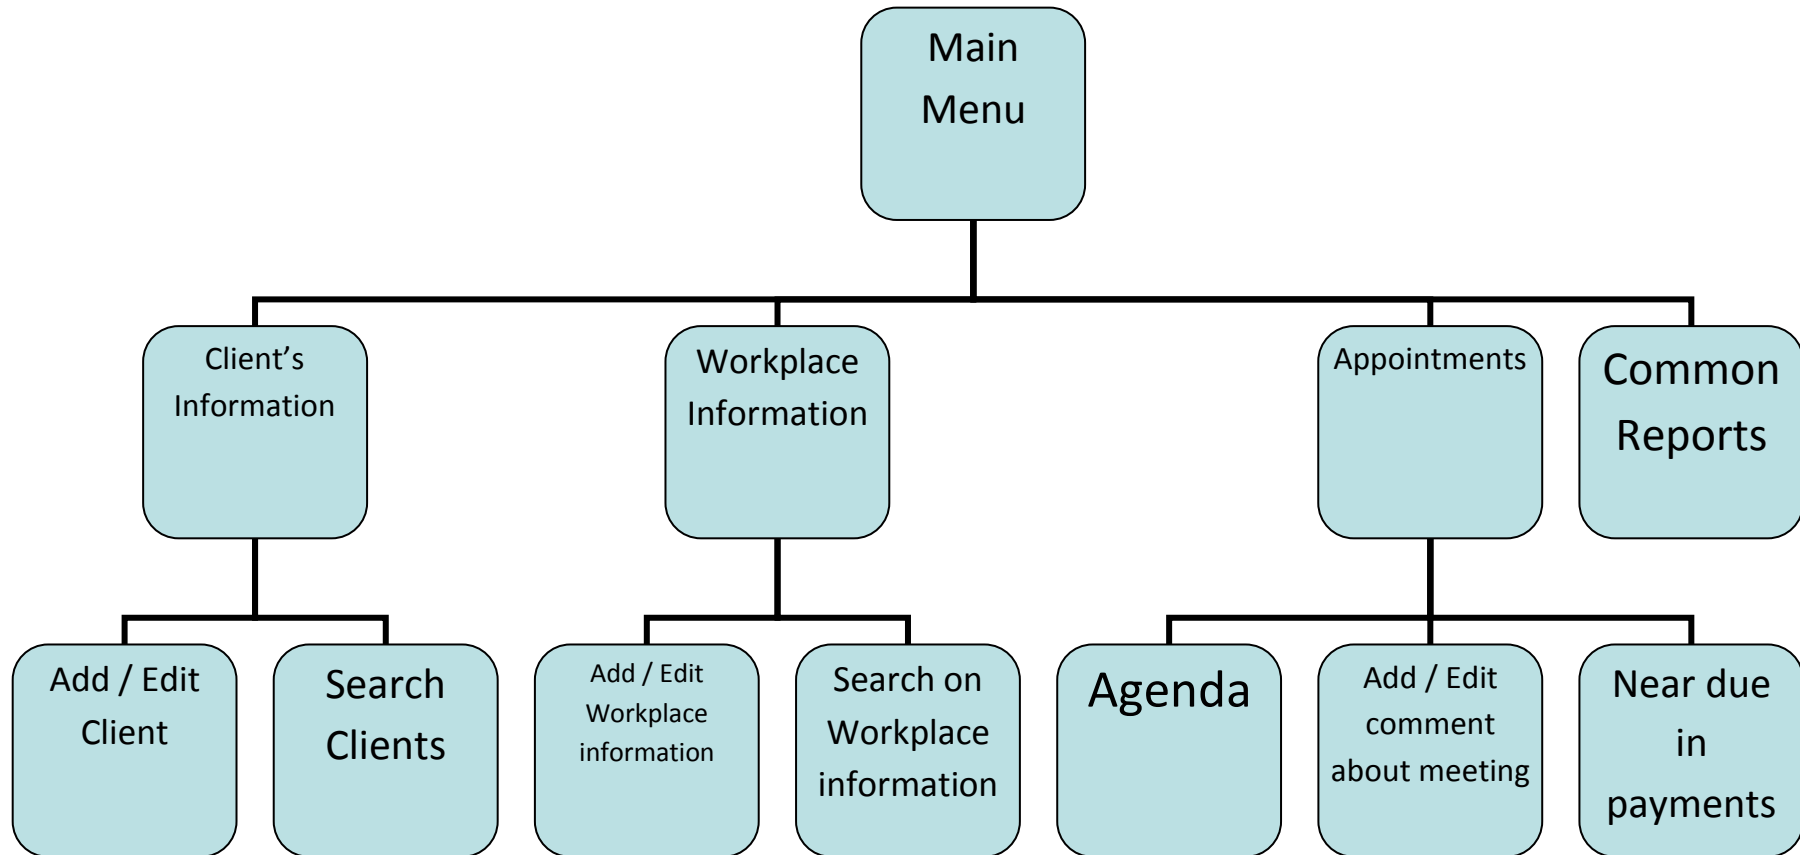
Main Menu

Client’s Information

Workplace Information

Appointments

Common Reports

Add / Edit Client

Search Clients

Add / Edit Workplace information

Search on Workplace information

Agenda

Add / Edit comment about meeting

Near due in payments